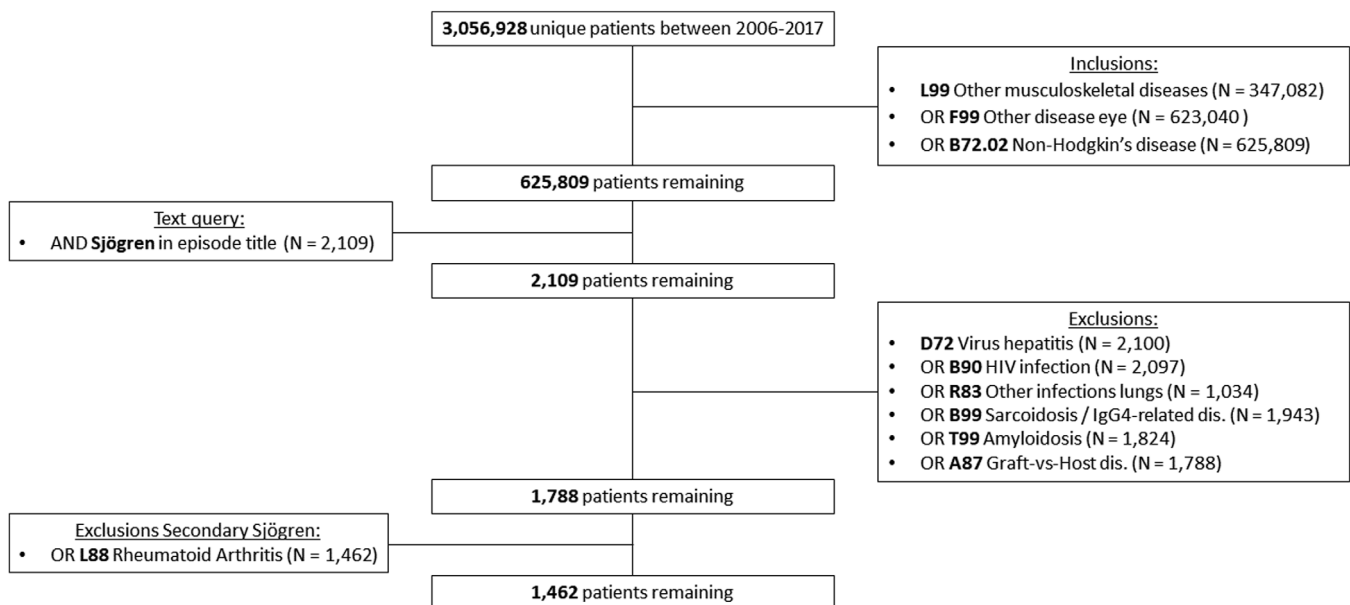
**3,056,928** unique patients between 2006-2017

Inclusions:
- **L99** Other musculoskeletal diseases (N = 347,082)
- OR **F99** Other disease eye (N = 623,040 )
- OR **B72.02** Non-Hodgkin's disease (N = 625,809)

**625,809** patients remaining

Text query:
- AND **Sjögren** in episode title (N = 2,109)

**2,109** patients remaining

Exclusions:
- **D72** Virus hepatitis (N = 2,100)
- OR **B90** HIV infection (N = 2,097)
- OR **R83** Other infections lungs (N = 1,034)
- OR **B99** Sarcoidosis / IgG4-related dis. (N = 1,943)
- OR **T99** Amyloidosis (N = 1,824)
- OR **A87** Graft-vs-Host dis. (N = 1,788)

**1,788** patients remaining

Exclusions Secondary Sjögren:
- OR **L88** Rheumatoid Arthritis (N = 1,462)

**1,462** patients remaining